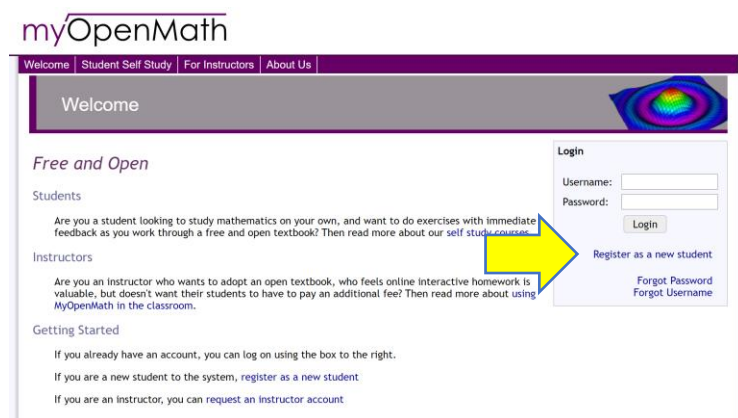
myOpenMath

Welcome | Student Self Study | For Instructors | About Us

Welcome

Free and Open

Students

Are you a student looking to study mathematics on your own, and want to do exercises with immediate feedback as you work through a free and open textbook? Then read more about our self study courses.

Instructors

Are you an instructor who wants to adopt an open textbook, who feels online interactive homework is valuable, but doesn't want their students to have to pay an additional fee? Then read more about using MyOpenMath in the classroom.

Getting Started

If you already have an account, you can log on using the box to the right.

If you are a new student to the system, register as a new student

If you are an instructor, you can request an instructor account

Login

Username:

Password:

Login

Register as a new student

Forgot Password
Forgot Username